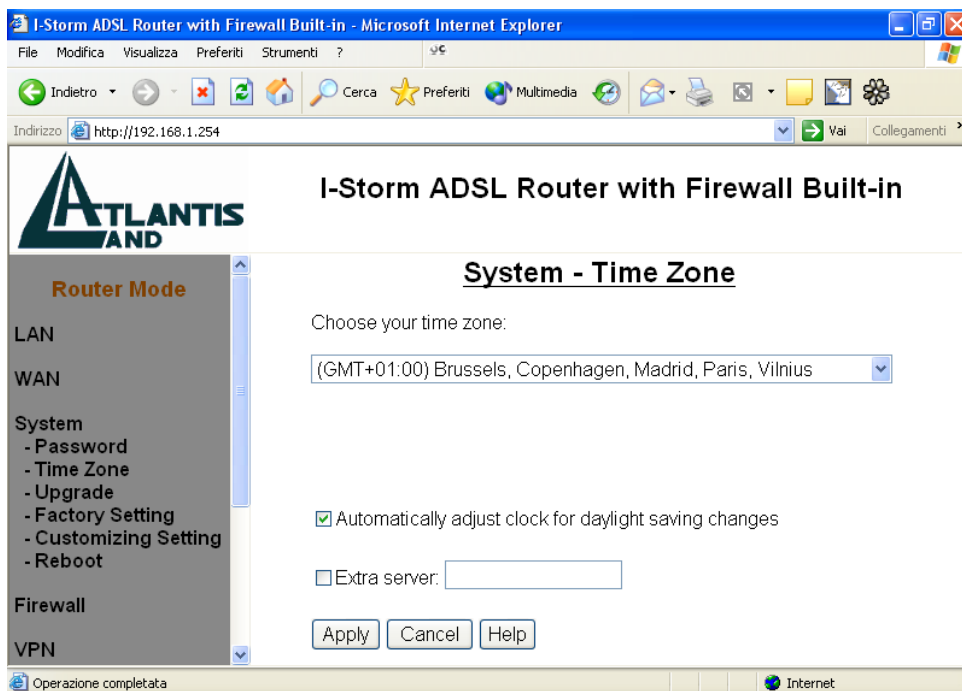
I-Storm ADSL Router with Firewall Built-in - Microsoft Internet Explorer

File Modifica Visualizza Preferiti Strumenti ?

Indietro Cerca Preferiti Multimedia

Indirizzo http://192.168.1.254 Vai Collegamenti

ATLANTIS AND

I-Storm ADSL Router with Firewall Built-in

Router Mode

LAN

WAN

System
- Password
- Time Zone
- Upgrade
- Factory Setting
- Customizing Setting
- Reboot

Firewall

VPN

System - Time Zone

Choose your time zone:

(GMT+01:00) Brussels, Copenhagen, Madrid, Paris, Vilnius

Automatically adjust clock for daylight saving changes

Extra server:

Apply Cancel Help

Operazione completata

Internet